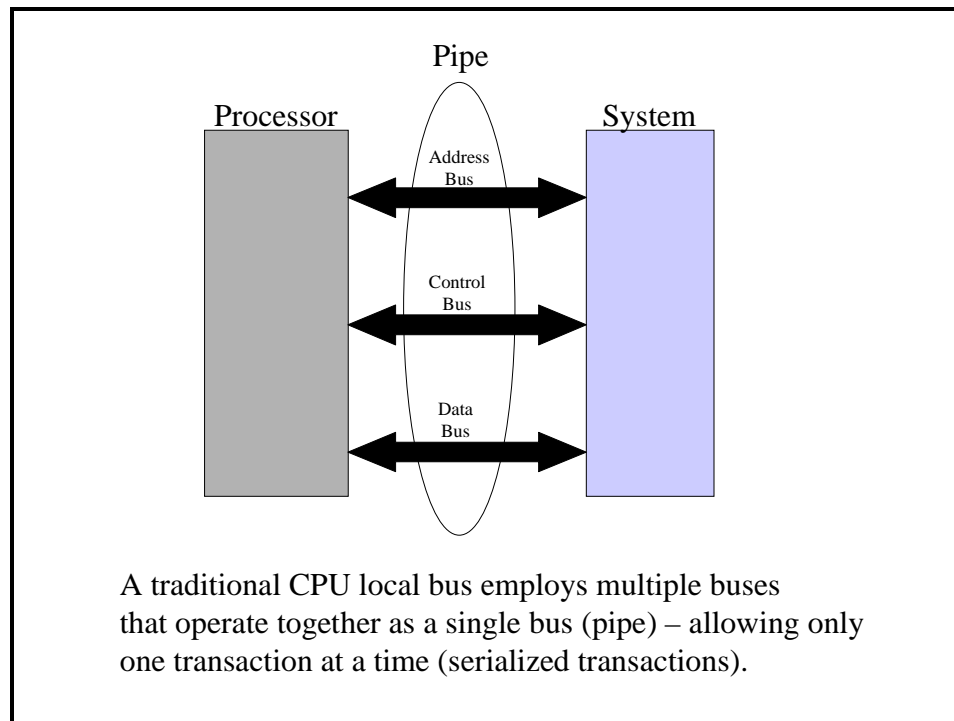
Pipe

Processor

System

Address Bus

Control Bus

Data Bus

A traditional CPU local bus employs multiple buses that operate together as a single bus (pipe) – allowing only one transaction at a time (serialized transactions).